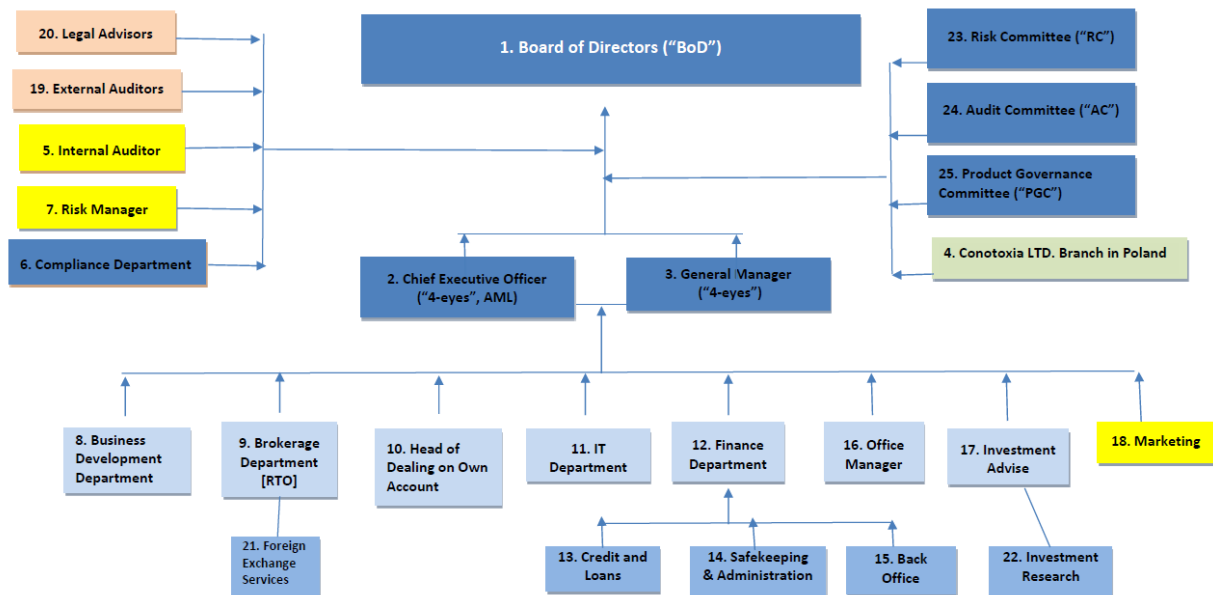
20. Legal Advisors

19. External Auditors

5. Internal Auditor

7. Risk Manager

6. Compliance Department

1. Board of Directors (“BoD”)

23. Risk Committee (“RC”)

24. Audit Committee (“AC”)

25. Product Governance Committee (“PGC”)

4. Conotoxia LTD. Branch in Poland

2. Chief Executive Officer (“4-eyes”, AML)

3. General Manager (“4-eyes”)

8. Business Development Department

9. Brokerage Department [RTO]

21. Foreign Exchange Services

10. Head of Dealing on Own Account

11. IT Department

12. Finance Department

13. Credit and Loans

14. Safekeeping & Administration

15. Back Office

16. Office Manager

17. Investment Advise

22. Investment Research

18. Marketing